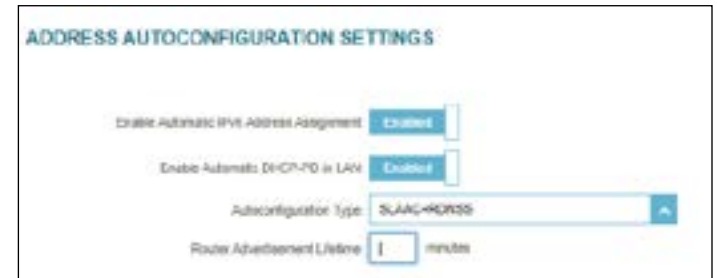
ADDRESS AUTOCONFIGURATION SETTINGS

Enable Automatic IPv6 Address Assignment Enabled

Enable Automatic DHCP-PD in LAN Enabled

Autoconfiguration Type SLAAC+RDNSS

Router Advertisement Lifetime 1 minutes